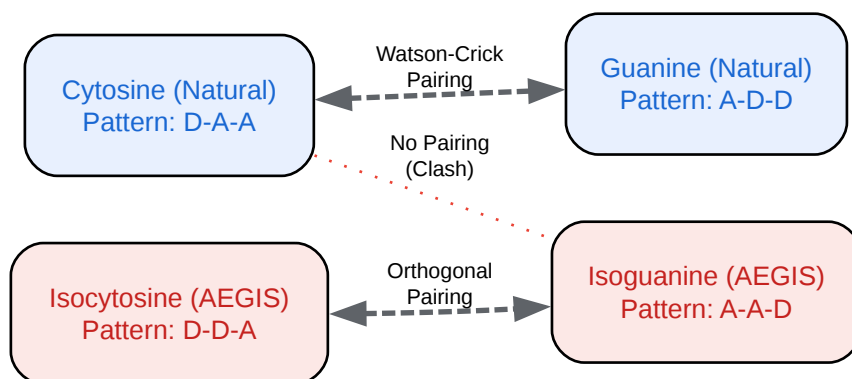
Cytosine (Natural)
Pattern: D-A-A

Watson-Crick Pairing

Guanine (Natural)
Pattern: A-D-D

No Pairing (Clash)

Isocytosine (AEGIS)
Pattern: D-D-A

Orthogonal Pairing

Isoguanine (AEGIS)
Pattern: A-A-D